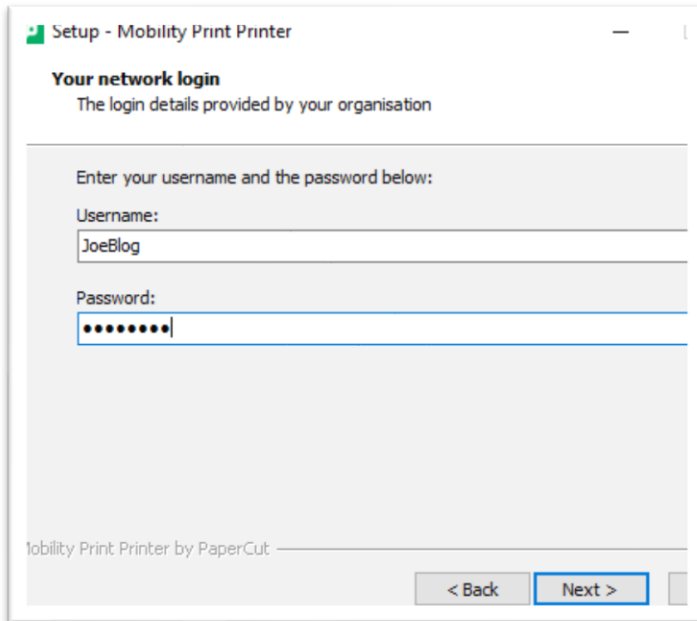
Setup - Mobility Print Printer

Your network login
The login details provided by your organisation

Enter your username and the password below:

Username:
JoeBlog

Password:
••••••••

Mobility Print Printer by PaperCut

< Back
Next >